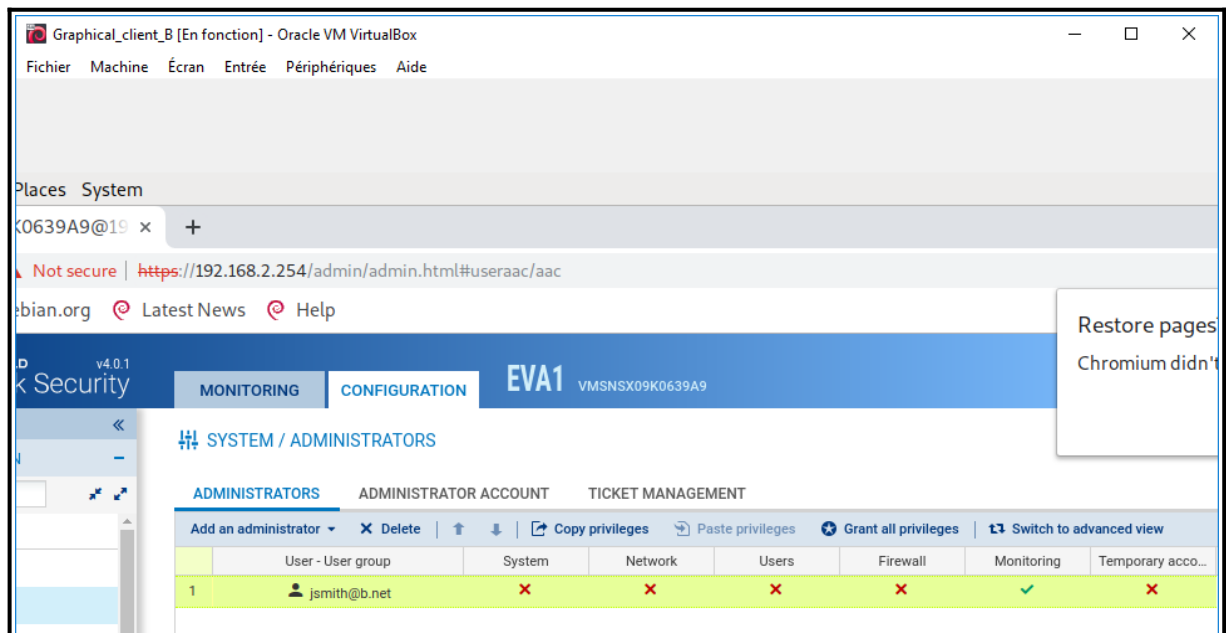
Graphical_client_B [En fonction] - Oracle VM VirtualBox

Fichier Machine Écran Entrée Périphériques Aide

Places System

K0639A9@19 ×  +

Not secure | https://192.168.2.254/admin/admin.html#useraac/aac

ebian.org  Latest News  Help

Restore pages

Chromium didn't

v4.0.1
k Security

MONITORING  CONFIGURATION  EVA1 VMSNSX09K0639A9

«

SYSTEM / ADMINISTRATORS

ADMINISTRATORS  ADMINISTRATOR ACCOUNT  TICKET MANAGEMENT

Add an administrator ▾  ✕ Delete  |  Copy privileges  Paste privileges  Grant all privileges  |  Switch to advanced view

| | User - User group | System | Network | Users | Firewall | Monitoring | Temporary acco... |
|---|---|---|---|---|---|---|---|
| 1 | jsmith@b.net | ✕ | ✕ | ✕ | ✕ | ✓ | ✕ |